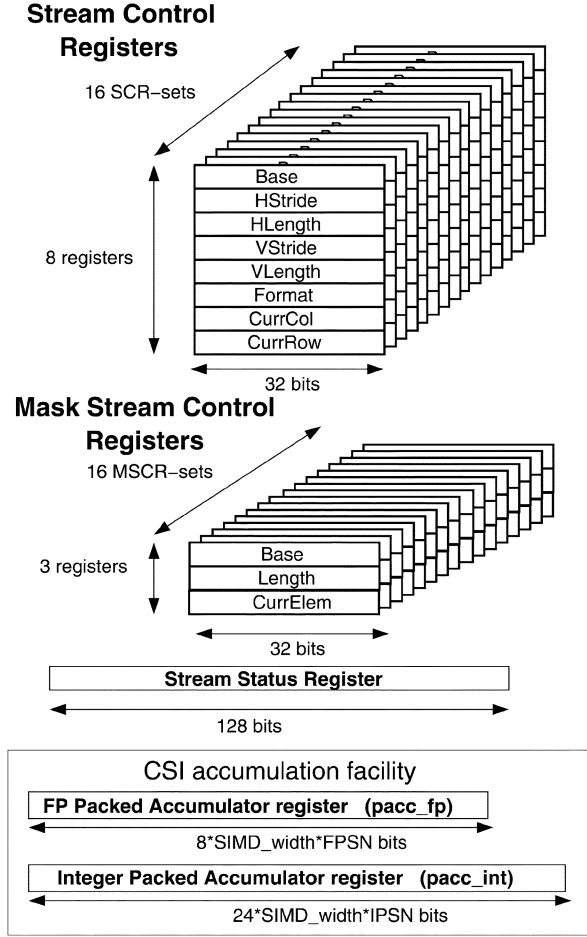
Stream Control Registers

16 SCR–sets

8 registers

Base
HStride
HLength
VStride
VLength
Format
CurrCol
CurrRow

32 bits

Mask Stream Control Registers

16 MSCR–sets

3 registers

Base
Length
CurrElem

32 bits

Stream Status Register

128 bits

CSI accumulation facility

FP Packed Accumulator register (pacc_fp)

8*SIMD_width*FPSN bits

Integer Packed Accumulator register (pacc_int)

24*SIMD_width*IPSN bits